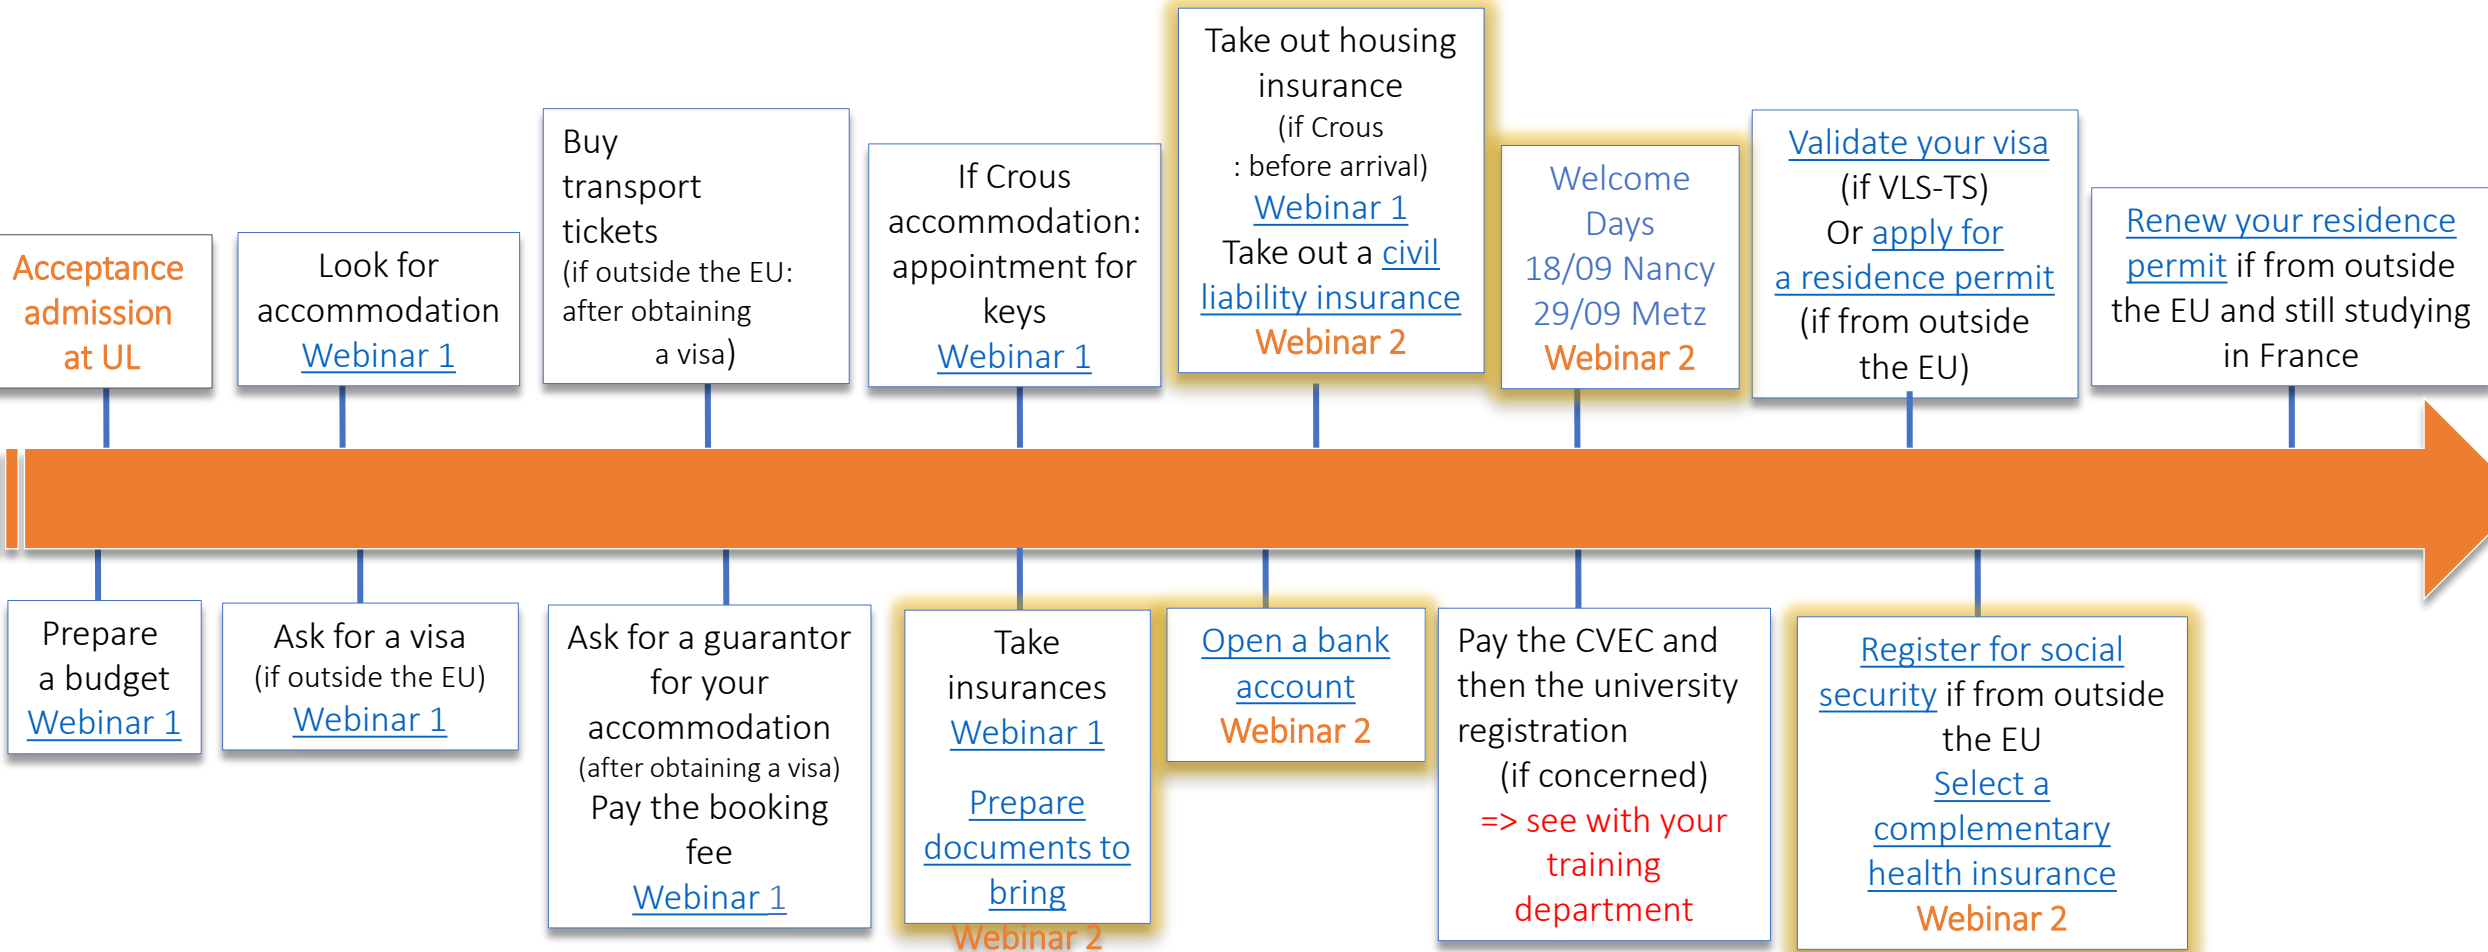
Acceptance admission at UL

Look for accommodation
Webinar 1

Buy transport tickets
(if outside the EU: after obtaining a visa)

If Crous accommodation: appointment for keys
Webinar 1

Take out housing insurance
(if Crous : before arrival)
Webinar 1
Take out a civil liability insurance
Webinar 2

Welcome Days
18/09 Nancy
29/09 Metz
Webinar 2

Validate your visa
(if VLS-TS)
Or apply for a residence permit
(if from outside the EU)

Renew your residence permit if from outside the EU and still studying in France

Prepare a budget
Webinar 1

Ask for a visa
(if outside the EU)
Webinar 1

Ask for a guarantor for your accommodation
(after obtaining a visa)
Pay the booking fee
Webinar 1

Take insurances
Webinar 1

Prepare documents to bring
Webinar 2

Open a bank account
Webinar 2

Pay the CVEC and then the university registration
(if concerned)
=> see with your training department

Register for social security if from outside the EU
Select a complementary health insurance
Webinar 2